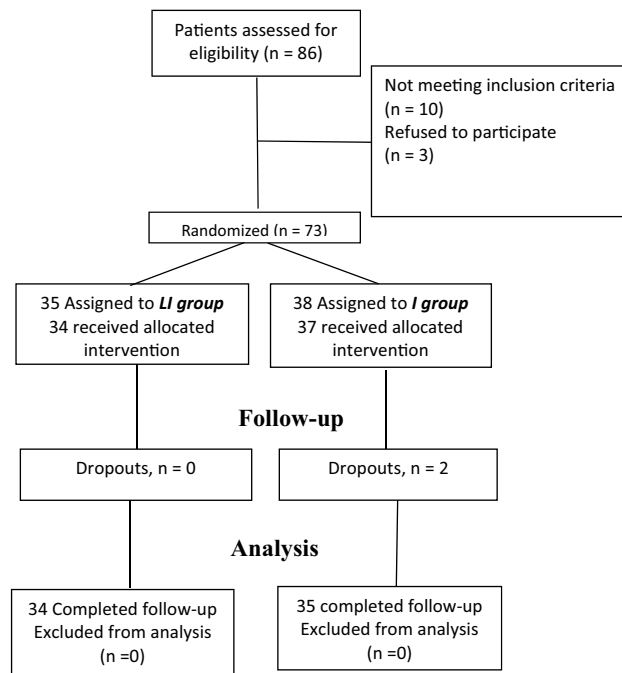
Patients assessed for eligibility (n = 86)

Not meeting inclusion criteria (n = 10)
Refused to participate (n = 3)

Randomized (n = 73)

35 Assigned to *LI group*
34 received allocated intervention

38 Assigned to *I group*
37 received allocated intervention

Follow-up

Dropouts, n = 0

Dropouts, n = 2

Analysis

34 Completed follow-up
Excluded from analysis
(n =0)

35 completed follow-up
Excluded from analysis
(n =0)